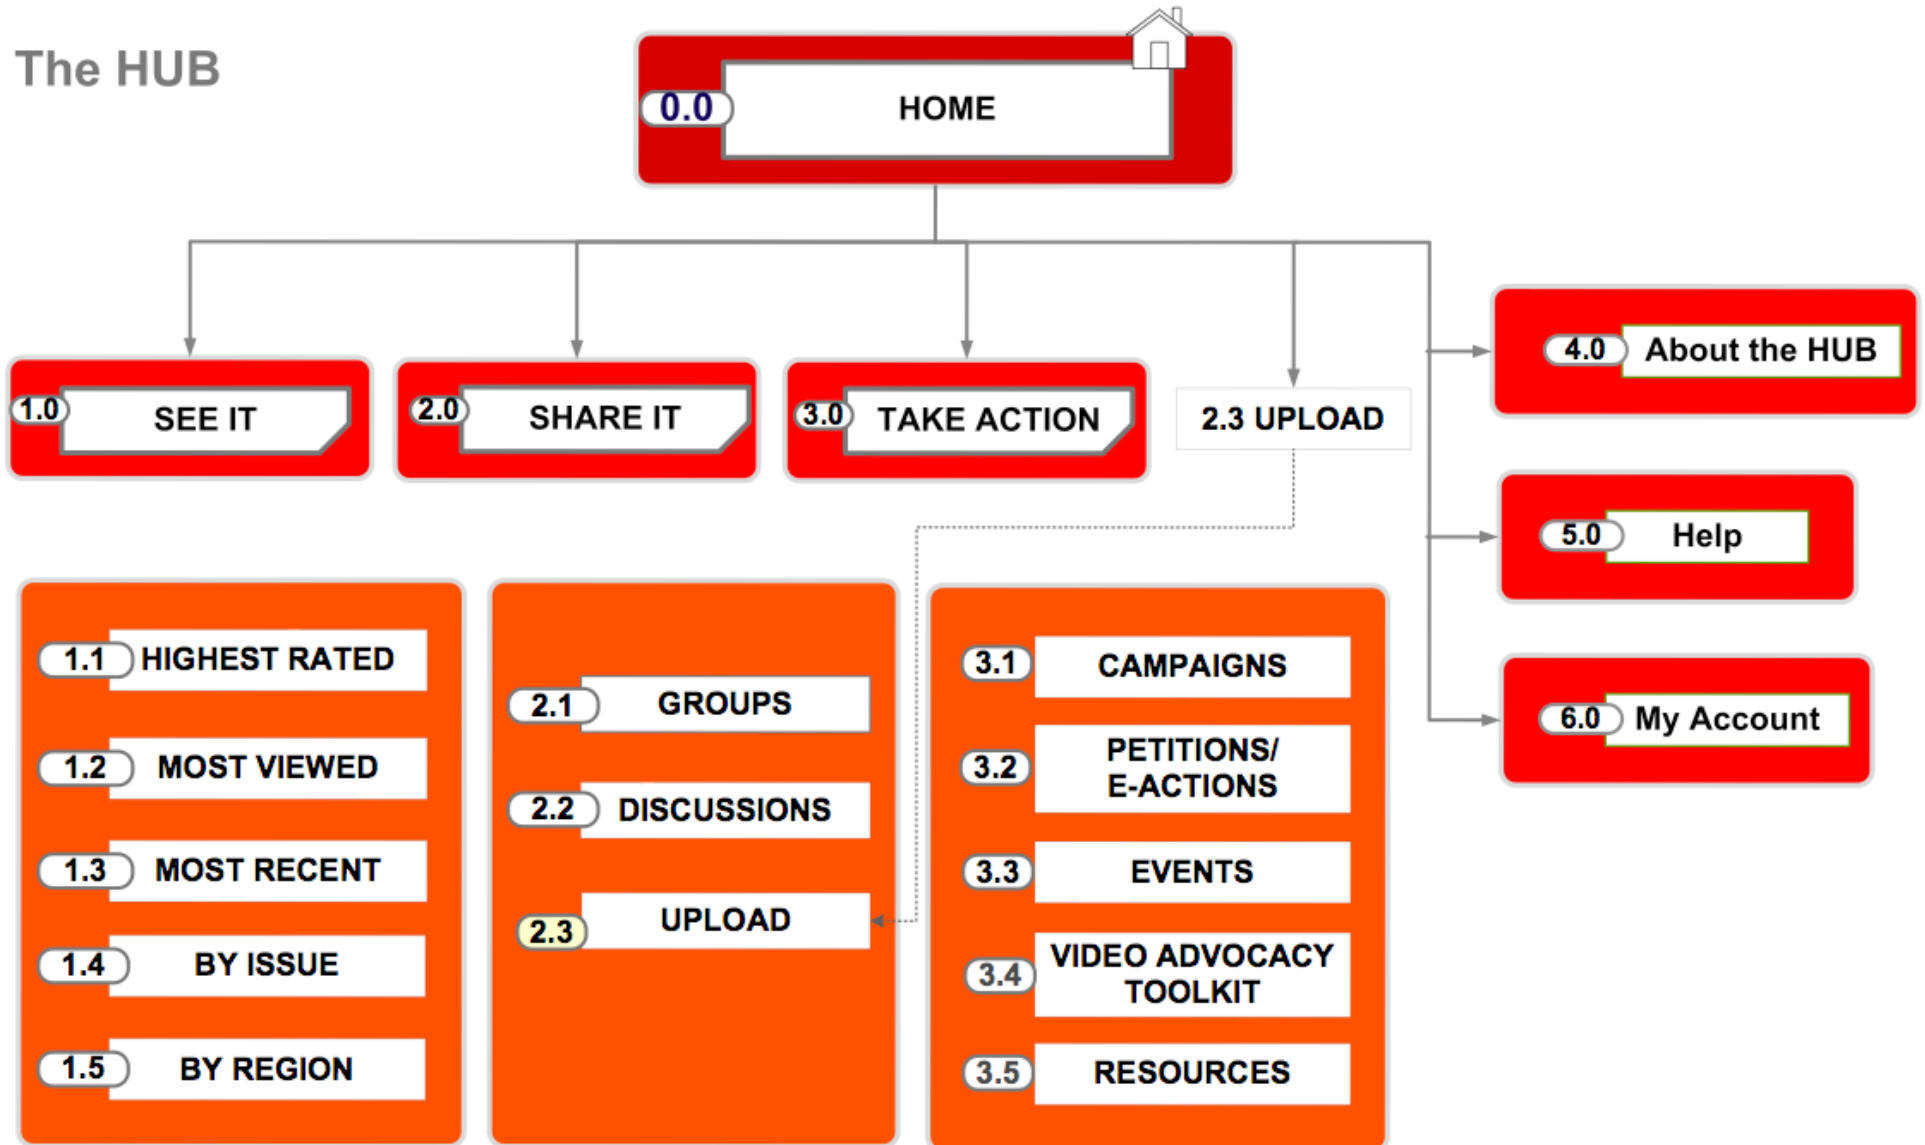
The HUB

0.0 HOME

1.0 SEE IT

2.0 SHARE IT

3.0 TAKE ACTION

2.3 UPLOAD

4.0 About the HUB

5.0 Help

6.0 My Account

1.1 HIGHEST RATED

1.2 MOST VIEWED

1.3 MOST RECENT

1.4 BY ISSUE

1.5 BY REGION

2.1 GROUPS

2.2 DISCUSSIONS

2.3 UPLOAD

3.1 CAMPAIGNS

3.2 PETITIONS/ E-ACTIONS

3.3 EVENTS

3.4 VIDEO ADVOCACY TOOLKIT

3.5 RESOURCES